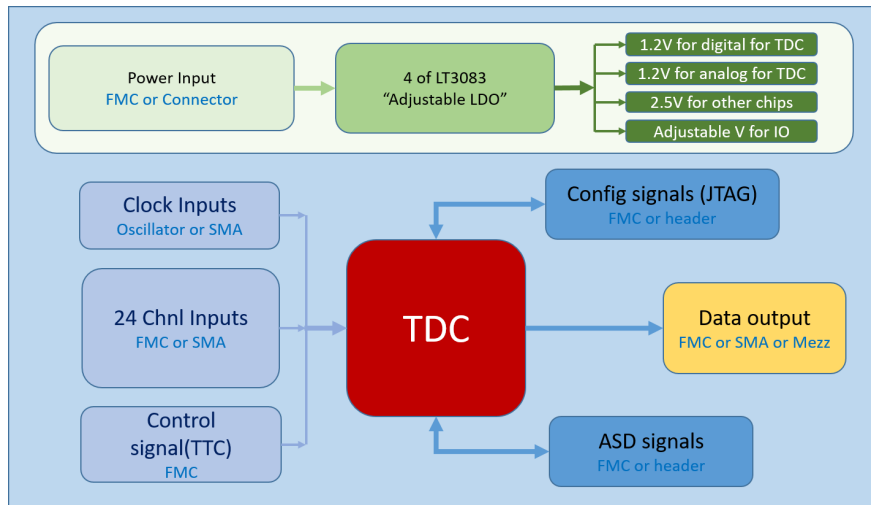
Power Input
FMC or Connector

4 of LT3083
"Adjustable LDO"

1.2V for digital for TDC
1.2V for analog for TDC
2.5V for other chips
Adjustable V for IO

Clock Inputs
Oscillator or SMA

24 Chnl Inputs
FMC or SMA

Control signal(TTC)
FMC

TDC

Config signals (JTAG)
FMC or header

Data output
FMC or SMA or Mezz

ASD signals
FMC or header